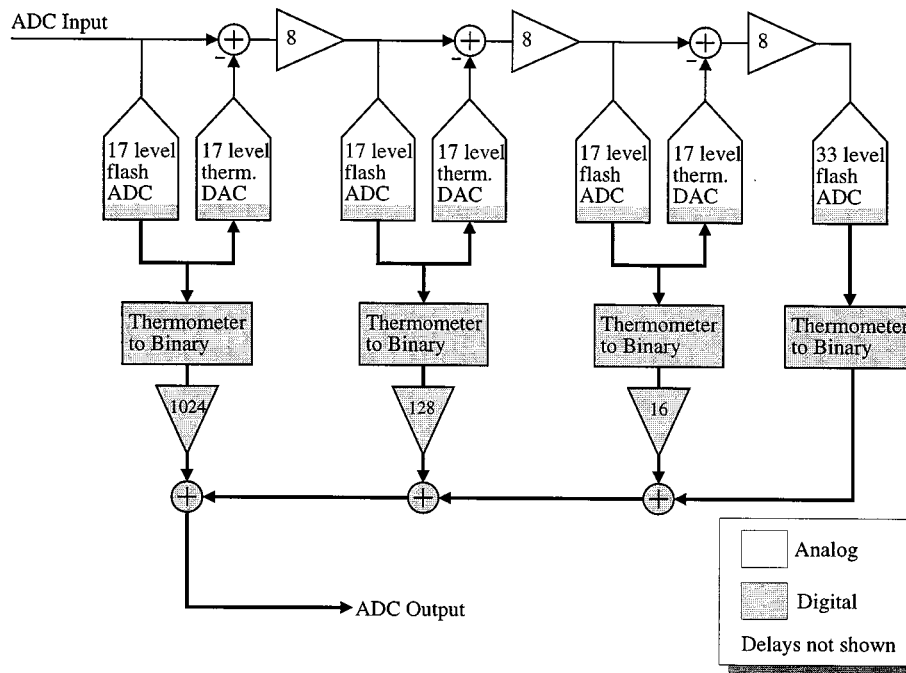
ADC Input

8

8

8

-

-

-

17 level flash ADC

17 level therm. DAC

17 level flash ADC

17 level therm. DAC

17 level flash ADC

17 level therm. DAC

33 level flash ADC

Thermometer to Binary

Thermometer to Binary

Thermometer to Binary

Thermometer to Binary

1024

128

16

ADC Output

Analog

Digital

Delays not shown